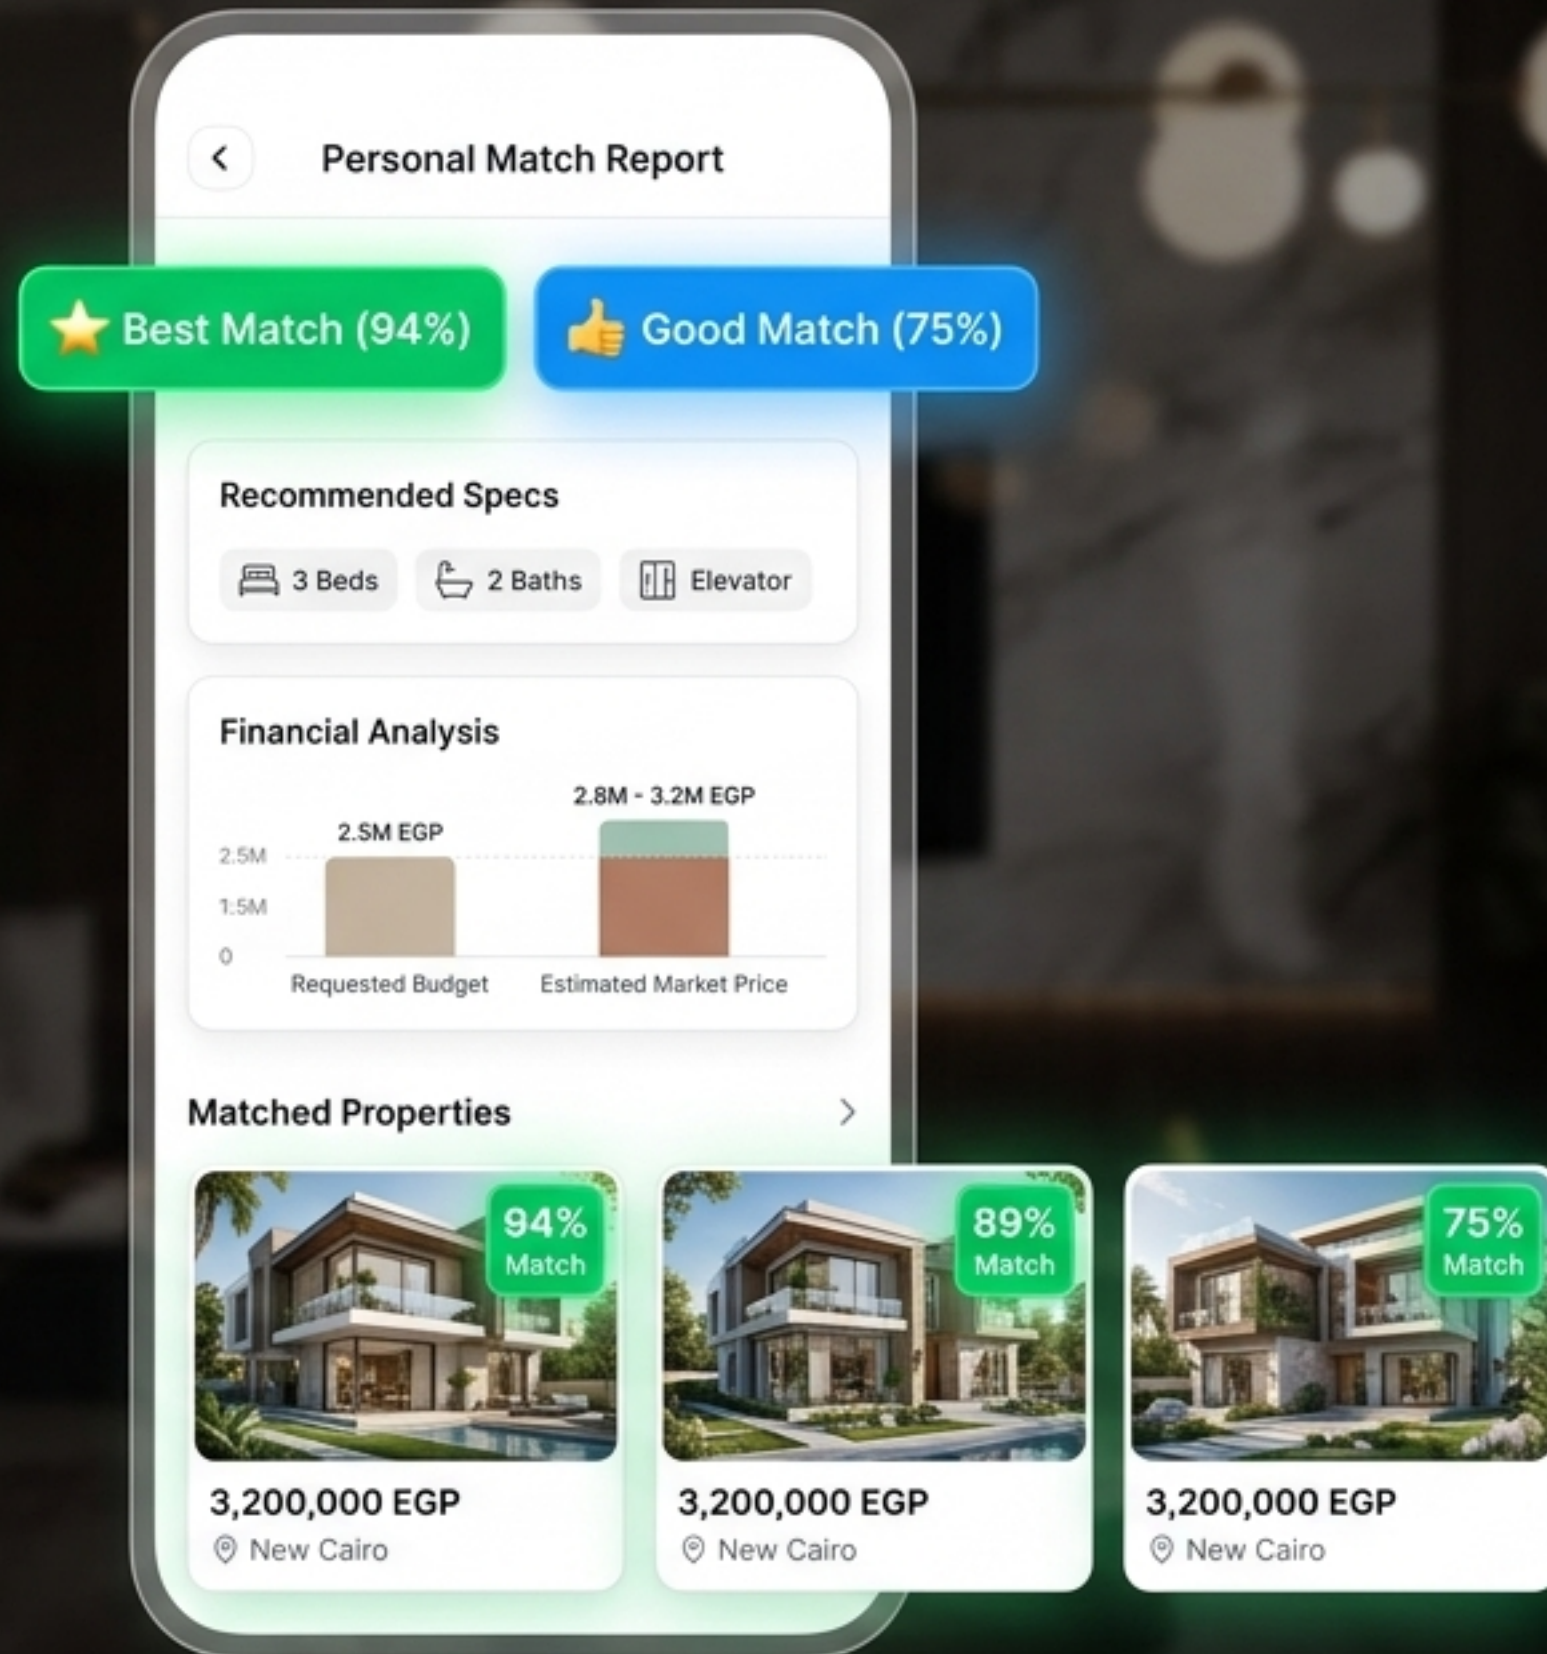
Personal Match Report

Best Match (94%)

Good Match (75%)

Recommended Specs

3 Beds
2 Baths
Elevator

Financial Analysis

2.5M EGP
2.8M - 3.2M EGP
2.5M
1.5M
0
Requested Budget
Estimated Market Price

Matched Properties

94% Match
3,200,000 EGP
New Cairo

89% Match
3,200,000 EGP
New Cairo

75% Match
3,200,000 EGP
New Cairo